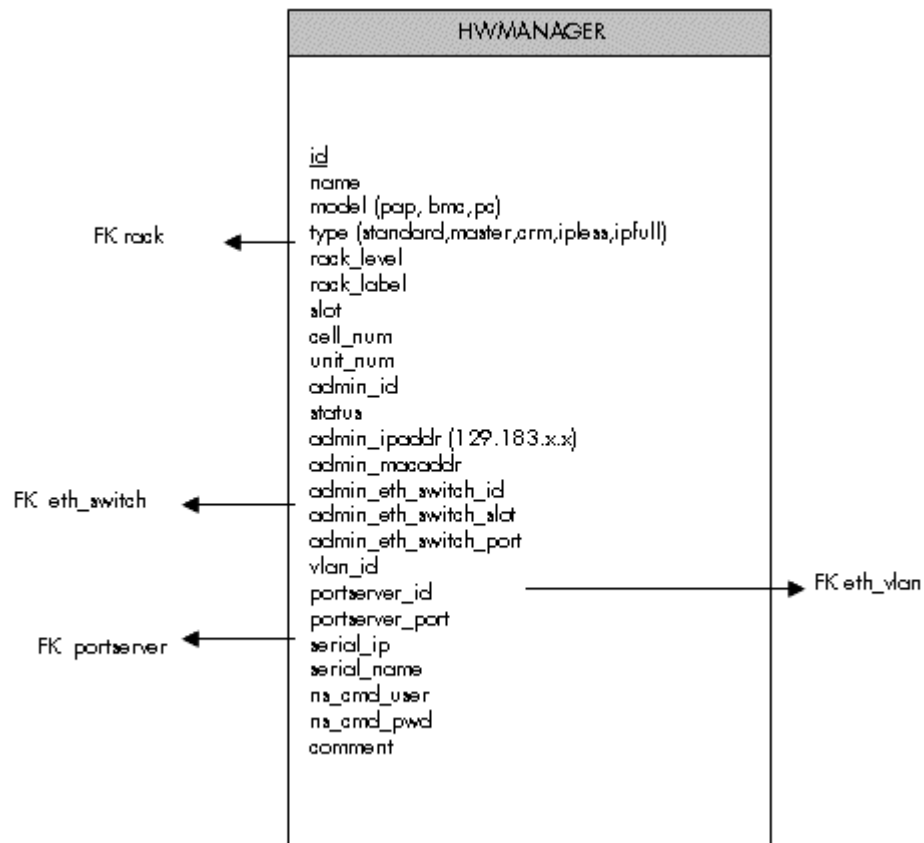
HWMANAGER

id
name
model (pap, bmc, pc)
type (standard,master,crm,ipless,ipfull)
rack_level
rack_label
slot
cell_num
unit_num
admin_id
status
admin_ipaddr (129.183.x.x)
admin_macaddr
admin_eth_switch_id
admin_eth_switch_slot
admin_eth_switch_port
vlan_id
portserver_id
portserver_port
serial_ip
serial_name
ns_cmd_user
ns_cmd_pwd
comment

FK rack

FK eth_switch

FK eth_vlan

FK portserver